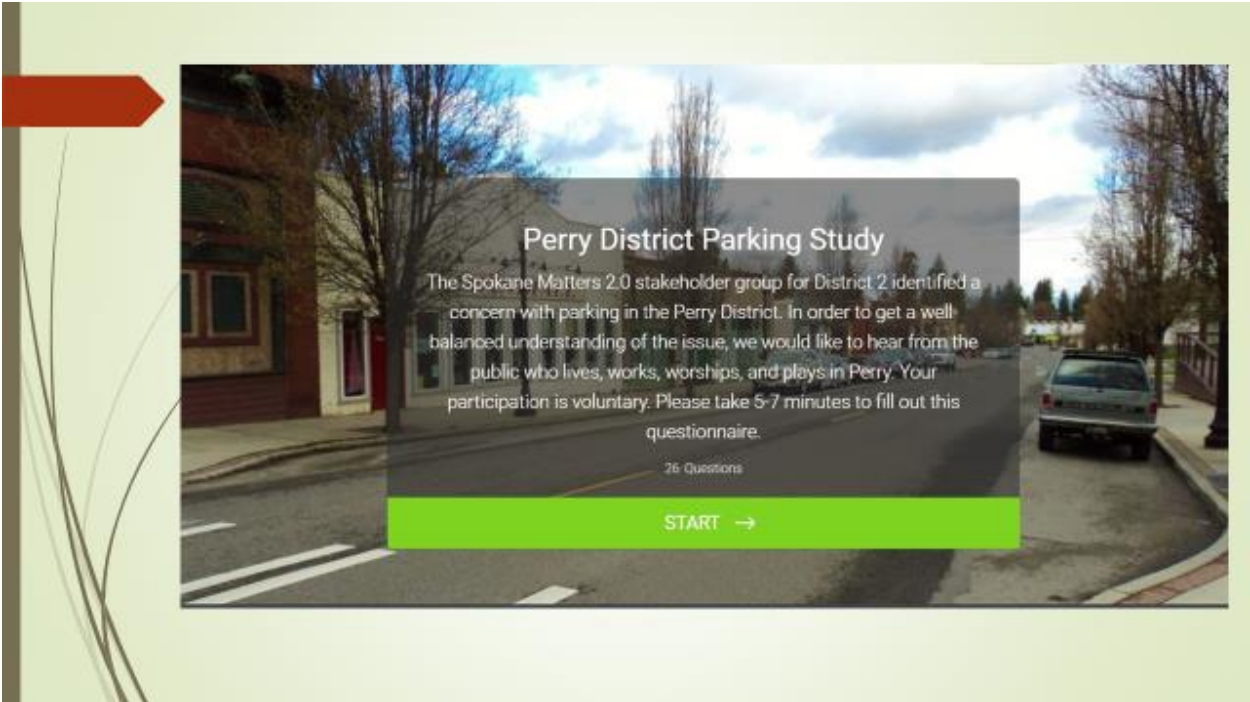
Perry District Parking Study

The Spokane Matters 2.0 stakeholder group for District 2 identified a concern with parking in the Perry District. In order to get a well-balanced understanding of the issue, we would like to hear from the public who lives, works, worships, and plays in Perry. Your participation is voluntary. Please take 5-7 minutes to fill out this questionnaire.

26 Questions

START →